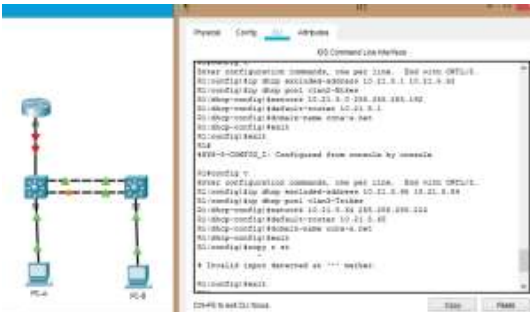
Physical Config CLI Attributes

IOS Command Line Interface

Enter configuration commands, one per line. End with CNTL/Z.
S1(config)#ip dhcp excluded-address 10.21.0.1 10.21.0.60
S1(config)#ip dhcp pool vlan2-Stikes
S1(dhcp-config)#network 10.21.0.0 255.255.255.192
S1(dhcp-config)#default-router 10.21.0.1
S1(dhcp-config)#domain-name ccna-a.net
S1(dhcp-config)#exit
S1(config)#exit
S1#
%SYS-5-CONFIG_I: Configured from console by console

S1#conf t
Enter configuration commands, one per line. End with CNTL/Z.
S1(config)#ip dhcp excluded-address 10.21.0.96 10.21.0.96
S1(config)#ip dhcp pool vlan3-Trikes
S1(dhcp-config)#network 10.21.0.64 255.255.255.224
S1(dhcp-config)#default-router 10.21.0.65
S1(dhcp-config)#domain-name ccna-a.net
S1(dhcp-config)#exit
S1(config)#copy r st
^
% Invalid input detected at '^' marker.

S1(config)#exit

Ctrl+F6 to exit CLI focus

Copy Paste

PC-A

PC-B